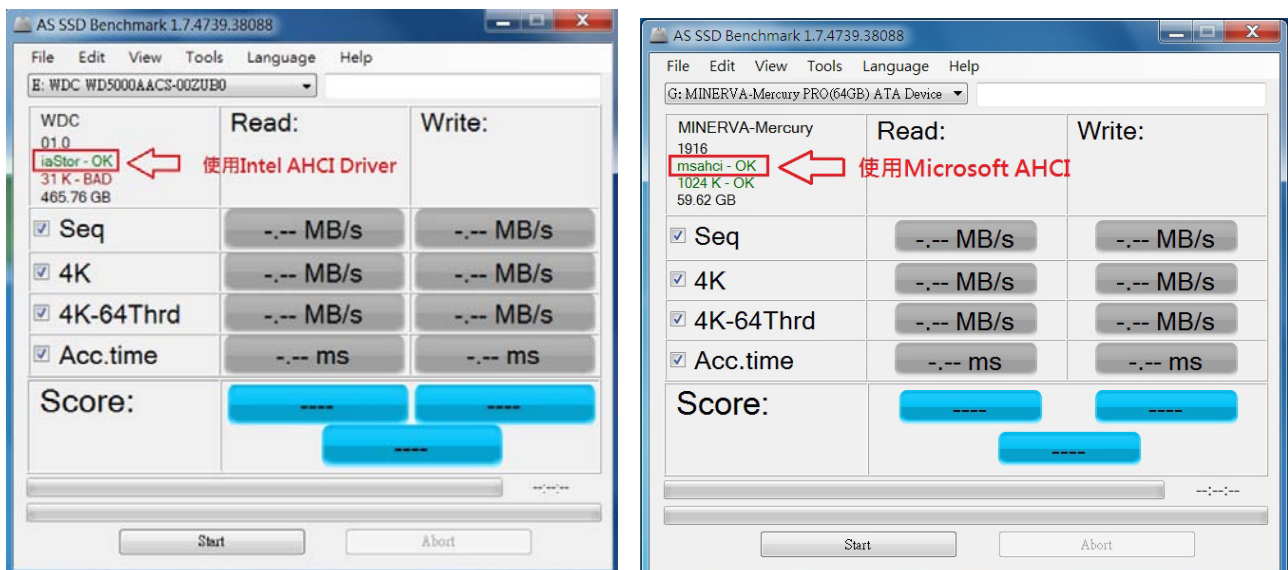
AS SSD Benchmark 1.7.4739.38088

File Edit View Tools Language Help

E: WDC WD5000AACS-00ZUB0

WDC
01.0
iaStor - OK
31 K - BAD
465.76 GB

使用Intel AHCI Driver

| | Read: | Write: |
|---|---|---|
| Seq | -.-- MB/s | -.-- MB/s |
| 4K | -.-- MB/s | -.-- MB/s |
| 4K-64Thrd | -.-- MB/s | -.-- MB/s |
| Acc.time | -.-- ms | -.-- ms |

Score: ---- ---- ----

--:--:--

Start Abort

AS SSD Benchmark 1.7.4739.38088

File Edit View Tools Language Help

G: MINERVA-Mercury PRO(64GB) ATA Device

MINERVA-Mercury
1916
msahci - OK
1024 K - OK
59.62 GB

使用Microsoft AHCI

| | Read: | Write: |
|---|---|---|
| Seq | -.-- MB/s | -.-- MB/s |
| 4K | -.-- MB/s | -.-- MB/s |
| 4K-64Thrd | -.-- MB/s | -.-- MB/s |
| Acc.time | -.-- ms | -.-- ms |

Score: ---- ---- ----

--:--:--

Start Abort